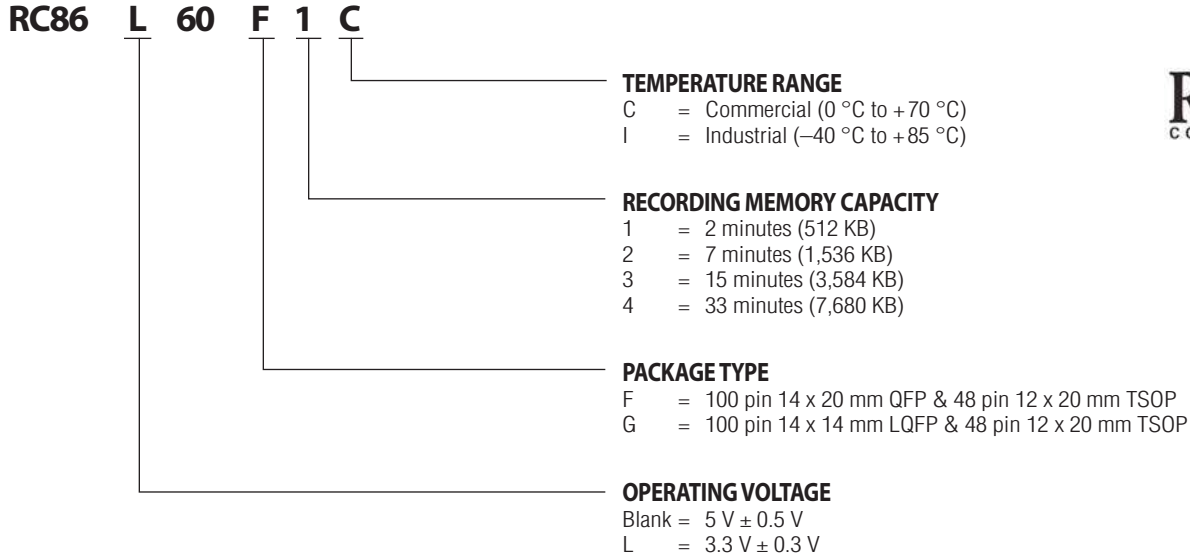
RC86 L 60 F 1 C

TEMPERATURE RANGE
C = Commercial (0 °C to +70 °C)
I = Industrial (–40 °C to +85 °C)

RECORDING MEMORY CAPACITY
1 = 2 minutes (512 KB)
2 = 7 minutes (1,536 KB)
3 = 15 minutes (3,584 KB)
4 = 33 minutes (7,680 KB)

PACKAGE TYPE
F = 100 pin 14 x 20 mm QFP & 48 pin 12 x 20 mm TSOP
G = 100 pin 14 x 14 mm LQFP & 48 pin 12 x 20 mm TSOP

OPERATING VOLTAGE
Blank = 5 V ± 0.5 V
L = 3.3 V ± 0.3 V

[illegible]